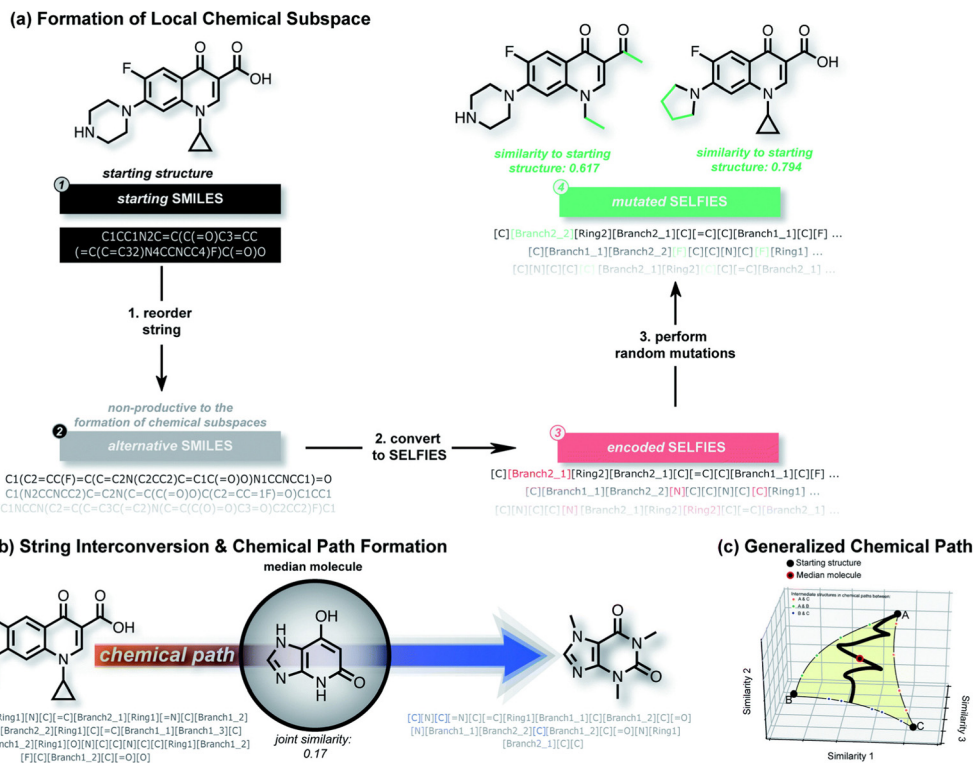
(a) Formation of Local Chemical Subspace

F O OH
HN N N
O

starting structure

1 starting SMILES

C1CC1N2C=C(C(=O)C3=CC(=C(C=C32)N4CCNCC4)F)C(=O)O

1. reorder string

non-productive to the formation of chemical subspaces

2 alternative SMILES

C1(C2=CC(F)=C(C=C2N(C2CC2)C=C1C(=O)O)N1CCNCC1)=O
C1(N2CCNCC2)C=C2N(C=C(C(=O)O)C(C2=CC=1F)=O)C1CC1
C1NCCN(C2=CC(=C3C(=C2)N(C=C(C(O)=O)C3=O)C2CC2)F)C1

2. convert to SELFIES

3 encoded SELFIES

[C][Branch2_1][Ring2][Branch2_1][C][=C][C][Branch1_1][C][F] ...
[C][Branch1_1][Branch2_2][N][C][C][N][C][C][Ring1] ...
[C][N][C][C][N][Branch2_1][Ring2][Ring2][C][=C][Branch2_1] ...

3. perform random mutations

4 mutated SELFIES

[C][Branch2_2][Ring2][Branch2_1][C][=C][C][Branch1_1][C][F] ...
[C][Branch1_1][Branch2_2][F][C][C][N][C][F][Ring1] ...
[C][N][C][C][C][Branch2_1][Ring2][C][C][=C][Branch2_1] ...

F O
HN N N

similarity to starting structure: 0.617

F O OH
N N

similarity to starting structure: 0.794

b) String Interconversion & Chemical Path Formation

O OH
O
N

chemical path

median molecule

OH
H N
N
N O
H

joint similarity: 0.17

N O
N N
N O

ing1][N][C][=C][Branch2_1][Ring1][=N][C][Branch1_2]
[Branch2_2][Ring1][C][=C][Branch1_1][Branch1_3][C]
nch1_2][Ring1][O][N][C][C][N][C][Ring1][Branch1_2]
[F][C][Branch1_2][C][=O][O]

[C][N][C][=N][C][=C][Ring1][Branch1_1][C][Branch1_2][C][=O]
[N][Branch1_1][Branch2_2][C][Branch1_2][C][=O][N][Ring1]
[Branch2_1][C][C]

(c) Generalized Chemical Path

Starting structure
Median molecule
Intermediate structures in chemical paths between:
A & C
A & B
B & C

A
B
C
Similarity 2
Similarity 1
Similarity 3